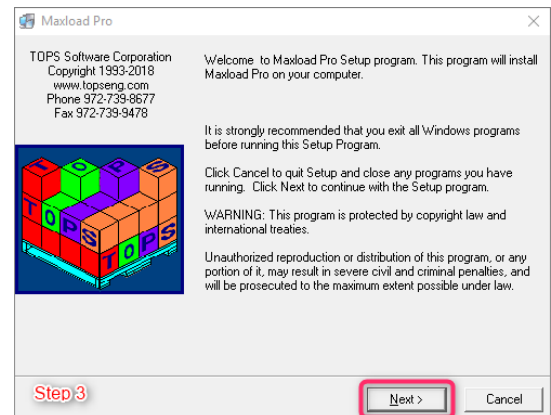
Maxload Pro

TOPS Software Corporation
Copyright 1993-2018
www.topseng.com
Phone 972-739-8677
Fax 972-739-9478

TOPS
TOPS
TOPS

Welcome to Maxload Pro Setup program. This program will install Maxload Pro on your computer.

It is strongly recommended that you exit all Windows programs before running this Setup Program.

Click Cancel to quit Setup and close any programs you have running. Click Next to continue with the Setup program.

WARNING: This program is protected by copyright law and international treaties.

Unauthorized reproduction or distribution of this program, or any portion of it, may result in severe civil and criminal penalties, and will be prosecuted to the maximum extent possible under law.

Step 3

Next >

Cancel